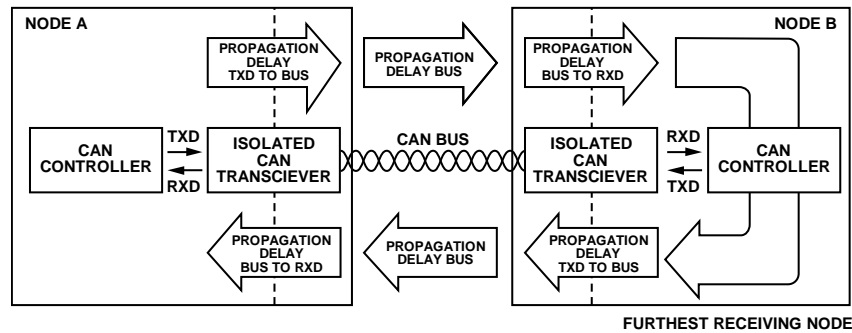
NODE A

PROPAGATION DELAY TXD TO BUS

PROPAGATION DELAY BUS

NODE B

PROPAGATION DELAY BUS TO RXD

CAN CONTROLLER

TXD

RXD

ISOLATED CAN TRANSCIEVER

CAN BUS

ISOLATED CAN TRANSCIEVER

RXD

TXD

CAN CONTROLLER

PROPAGATION DELAY BUS TO RXD

PROPAGATION DELAY BUS

PROPAGATION DELAY TXD TO BUS

FURTHEST RECEIVING NODE